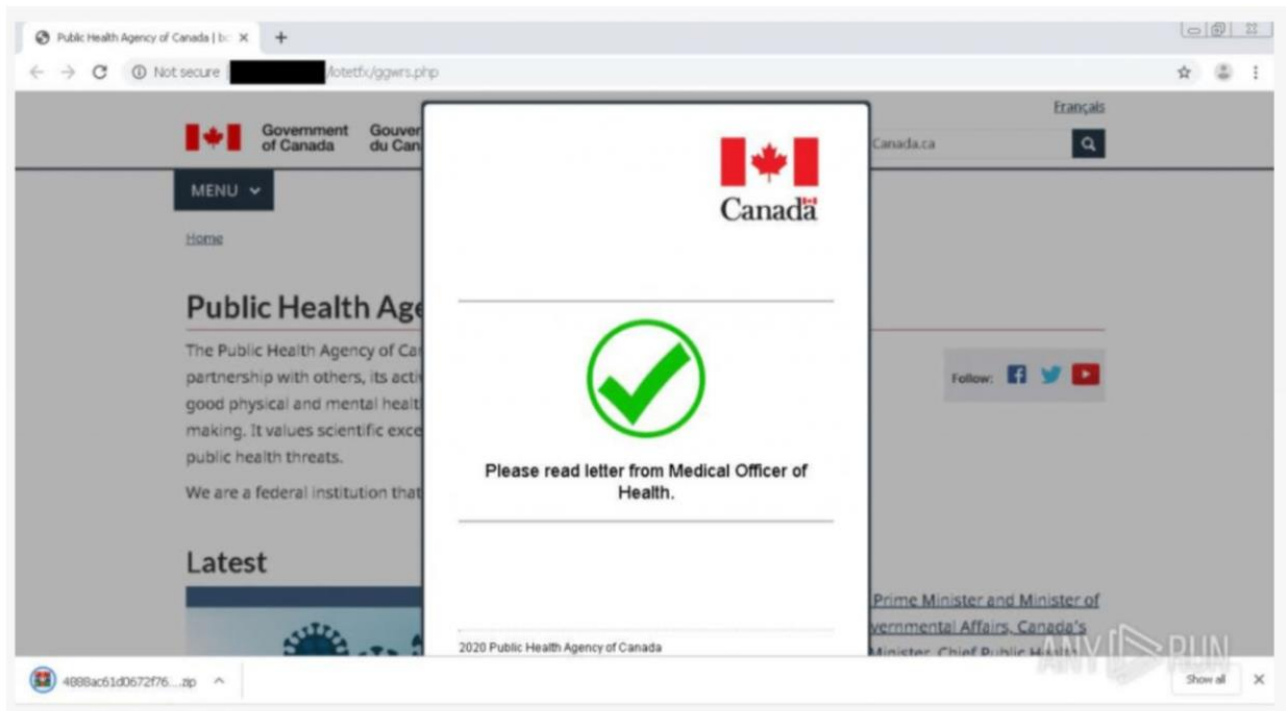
Public Health Agency of Canada | bc ×
+

Not secure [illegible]/otetfx/ggwrs.php

Français

Government of Canada
Gouver du Can

Canada.ca

MENU

Home

Public Health Ag

The Public Health Agency of Ca partnership with others, its acti good physical and mental healt making. It values scientific exce public health threats.

We are a federal institution that

Follow:

Latest

Prime Minister and Minister of
vernmental Affairs, Canada's
Minister, Chief Public Health

Canada

Please read letter from Medical Officer of Health.

2020 Public Health Agency of Canada

4888ac61d0672f76....zip

Show all

ANY RUN